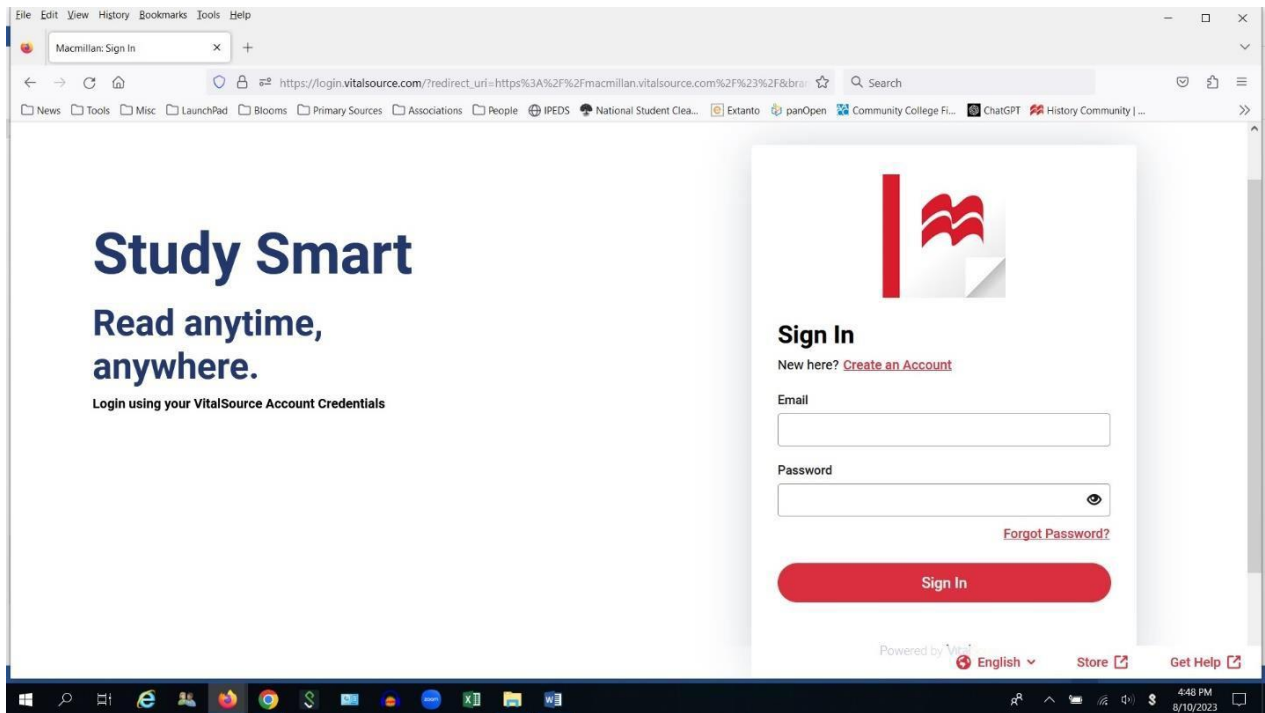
File Edit View History Bookmarks Tools Help

Macmillan: Sign In

https://login.vitalsource.com/?redirect_uri=https%3A%2F%2Fmacmillan.vitalsource.com%2F%23%2F&bra

Search

News Tools Misc LaunchPad Blooms Primary Sources Associations People IPEDS National Student Clea... Extanto panOpen Community College Fi... ChatGPT History Community | ...

Study Smart

Read anytime, anywhere.

Login using your VitalSource Account Credentials

Sign In

New here? Create an Account

Email

Password

Forgot Password?

Sign In

Powered by Vital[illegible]

English

Store

Get Help

4:48 PM
8/10/2023